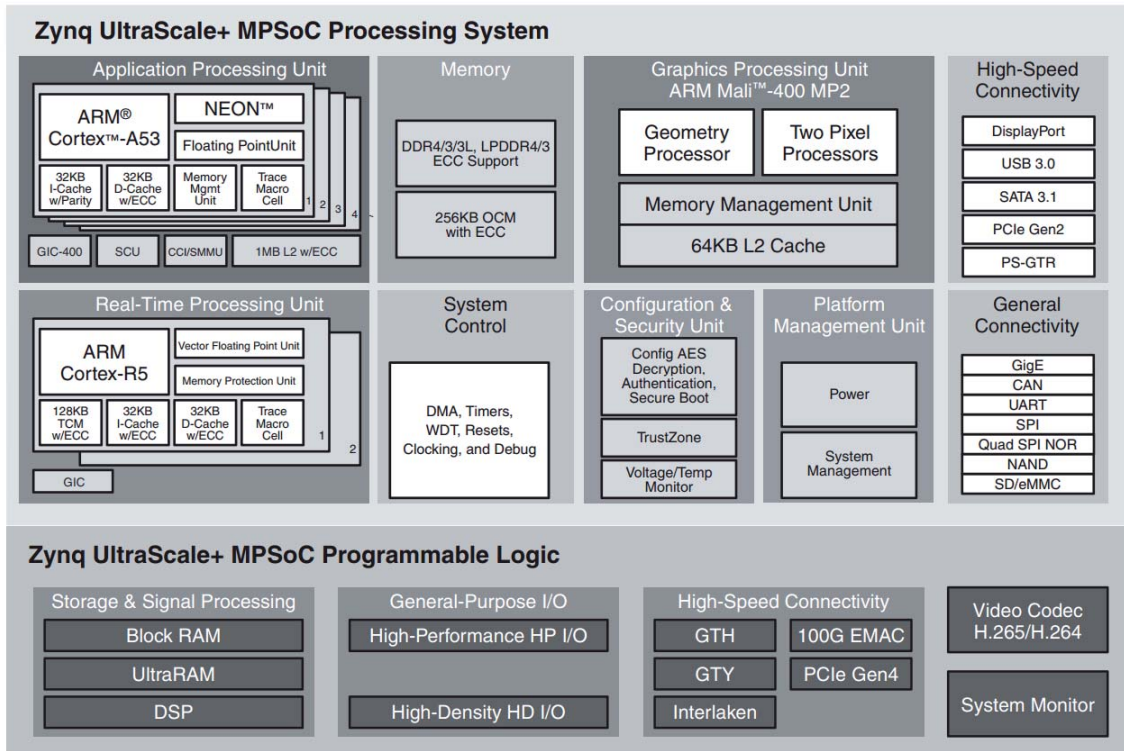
Zynq UltraScale+ MPSoC Processing System

Application Processing Unit

ARM® Cortex™-A53

NEON™

Floating PointUnit

32KB I-Cache w/Parity

32KB D-Cache w/ECC

Memory Mgmt Unit

Trace Macro Cell

1 2 3 4

GIC-400

SCU

CCI/SMMU

1MB L2 w/ECC

Memory

DDR4/3/3L, LPDDR4/3 ECC Support

256KB OCM with ECC

Graphics Processing Unit ARM Mali™-400 MP2

Geometry Processor

Two Pixel Processors

Memory Management Unit

64KB L2 Cache

High-Speed Connectivity

DisplayPort

USB 3.0

SATA 3.1

PCIe Gen2

PS-GTR

Real-Time Processing Unit

ARM Cortex-R5

Vector Floating Point Unit

Memory Protection Unit

128KB TCM w/ECC

32KB I-Cache w/ECC

32KB D-Cache w/ECC

Trace Macro Cell

1

2

GIC

System Control

DMA, Timers, WDT, Resets, Clocking, and Debug

Configuration & Security Unit

Config AES Decryption, Authentication, Secure Boot

TrustZone

Voltage/Temp Monitor

Platform Management Unit

Power

System Management

General Connectivity

GigE

CAN

UART

SPI

Quad SPI NOR

NAND

SD/eMMC

Zynq UltraScale+ MPSoC Programmable Logic

Storage & Signal Processing

Block RAM

UltraRAM

DSP

General-Purpose I/O

High-Performance HP I/O

High-Density HD I/O

High-Speed Connectivity

GTH

100G EMAC

GTY

PCIe Gen4

Interlaken

Video Codec H.265/H.264

System Monitor